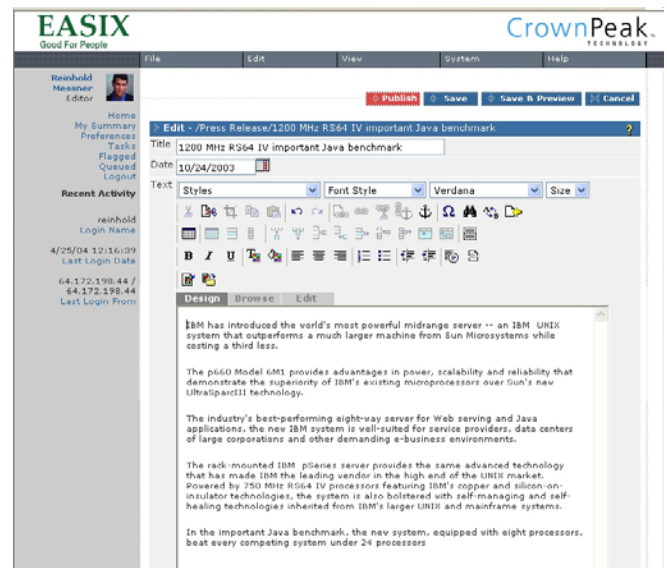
EASIX
Good For People

CrownPeak TECHNOLOGY

File Edit View System Help

Reinhold Messner Editor

Home
My Summary
Preferences
Tasks
Flagged
Queued
Logout

Recent Activity

reinhold
Login Name

4/25/04 12:16:39
Last Login Date

64.172.198.44 / 64.172.198.44
Last Login From

Publish Save Save & Preview Cancel

Edit - /Press Release/1200 MHz RS64 IV important Java benchmark

Title 1200 MHz RS64 IV important Java benchmark

Date 10/24/2003

Text Styles Font Style Verdana Size

Design Browse Edit

IBM has introduced the world's most powerful midrange server -- an IBM UNIX system that outperforms a much larger machine from Sun Microsystems while costing a third less.

The p660 Model 6M1 provides advantages in power, scalability and reliability that demonstrate the superiority of IBM's existing microprocessors over Sun's new UltraSparcIII technology.

The industry's best-performing eight-way server for Web serving and Java applications, the new IBM system is well-suited for service providers, data centers of large corporations and other demanding e-business environments.

The rack-mounted IBM pSeries server provides the same advanced technology that has made IBM the leading vendor in the high end of the UNIX market. Powered by 750 MHz RS64 IV processors featuring IBM's copper and silicon-on-insulator technologies, the system is also bolstered with self-managing and self-healing technologies inherited from IBM's larger UNIX and mainframe systems.

In the important Java benchmark, the new system, equipped with eight processors, beat every competing system under 24 processors